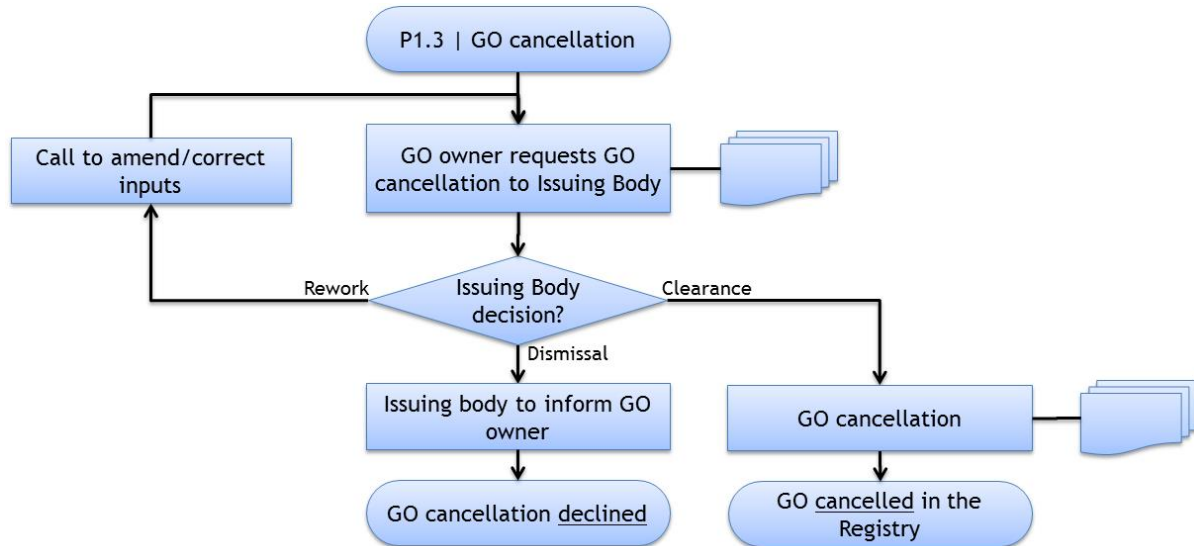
P1.3 | GO cancellation

Call to amend/correct inputs

GO owner requests GO cancellation to Issuing Body

Rework

Issuing Body decision?

Clearance

Dismissal

Issuing body to inform GO owner

GO cancellation

GO cancellation declined

GO cancelled in the Registry